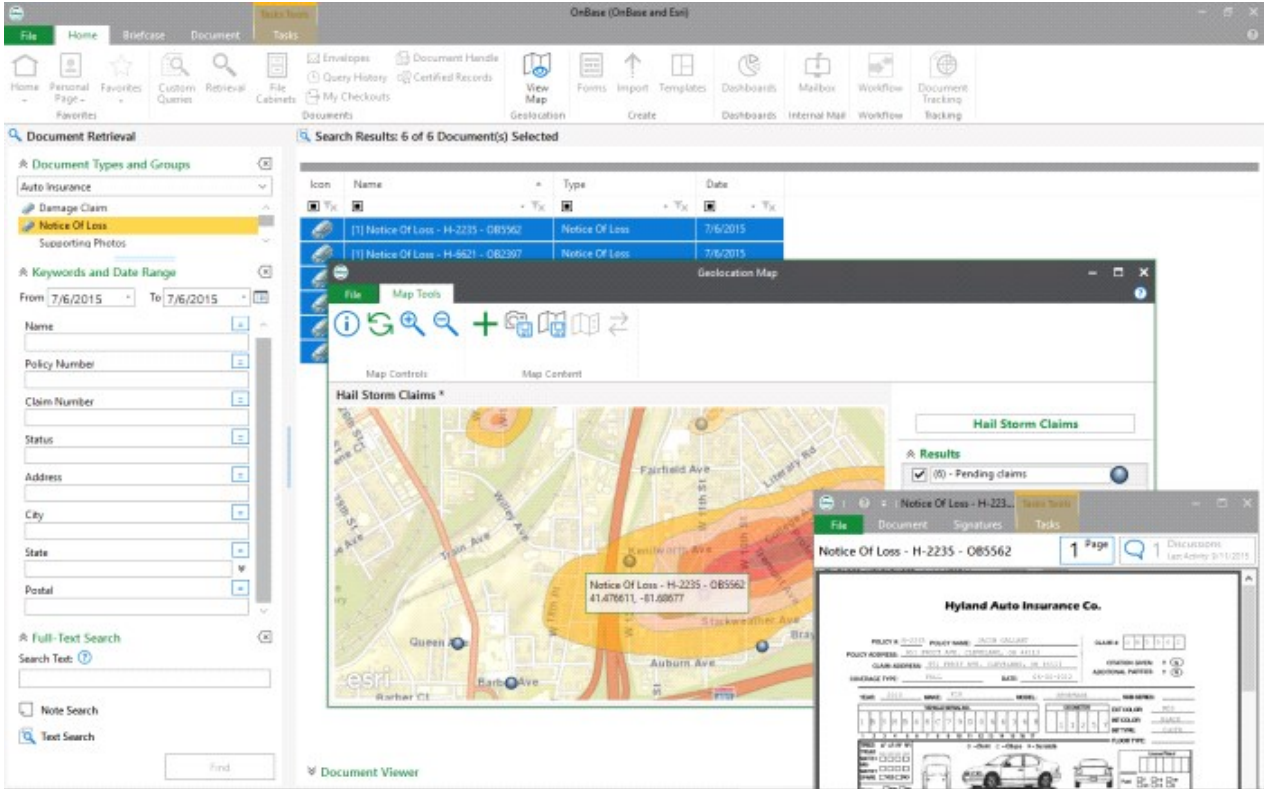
OnBase (OnBase and Esri)

Tasks Tools

File | Home | Briefcase | Document | Tasks

Home | Personal Page | Favorites | Custom Queries | Retrieval | File Cabinets | Envelopes | Query History | My Checkouts | Document Handle | Certified Records | View Map | Forms | Import | Templates | Dashboards | Mailbox | Workflow | Document Tracking

Favorites | Documents | Geolocation | Create | Dashboards | Internal Mail | Workflow | Tracking

Document Retrieval

Document Types and Groups

Auto Insurance

Damage Claim

Notice Of Loss

Supporting Photos

Keywords and Date Range

From 7/6/2015 To 7/6/2015

Name

Policy Number

Claim Number

Status

Address

City

State

Postal

Full-Text Search

Search Text:

Note Search

Text Search

Find

Search Results: 6 of 6 Document(s) Selected

| Icon | Name | Type | Date |
|---|---|---|---|
| | [1] Notice Of Loss - H-2235 - OB5562 | Notice Of Loss | 7/6/2015 |
| | [1] Notice Of Loss - H-6621 - OB2397 | Notice Of Loss | 7/6/2015 |

Document Viewer

Geolocation Map

File | Map Tools

Map Controls | Map Content

Hail Storm Claims *

Fairfield Ave

Literary Rd

Train Ave

Kenilworth Ave

Notice Of Loss - H-2235 - OB5562
41.476611, -81.68677

Starkweather Ave

Queen Ave

Auburn Ave

Barber Ave

esri

Hail Storm Claims

Results

(6) - Pending claims

Notice Of Loss - H-223...

Tasks Tools

File | Document | Signatures | Tasks

Notice Of Loss - H-2235 - OB5562

1 Page | 1 Discussions

Hyland Auto Insurance Co.